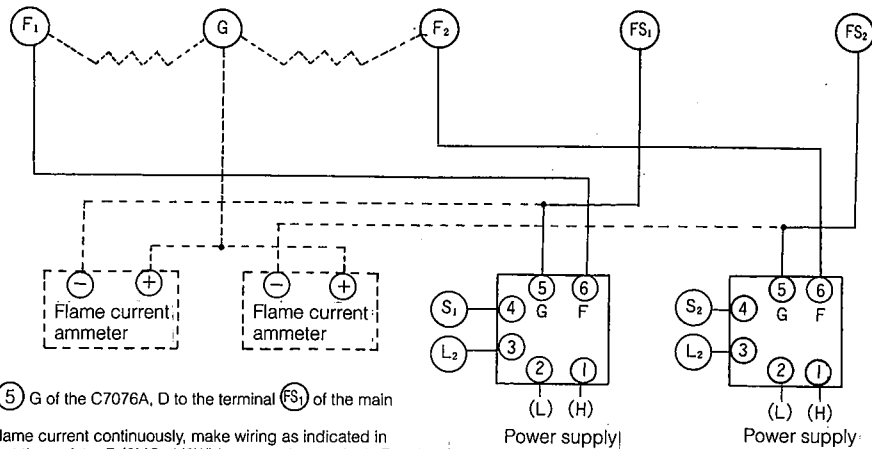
$F_1$ G $F_2$ $FS_1$ $FS_2$

− + Flame current ammeter

− + Flame current ammeter

5 6 $S_1$ 4 G F $L_2$ 3 2 1 (L) (H) Power supply

5 6 $S_2$ 4 G F $L_2$ 3 2 1 (L) (H) Power supply

5 G of the C7076A, D to the terminal $FS_1$ of the main

lame current continuously, make wiring as indicated in